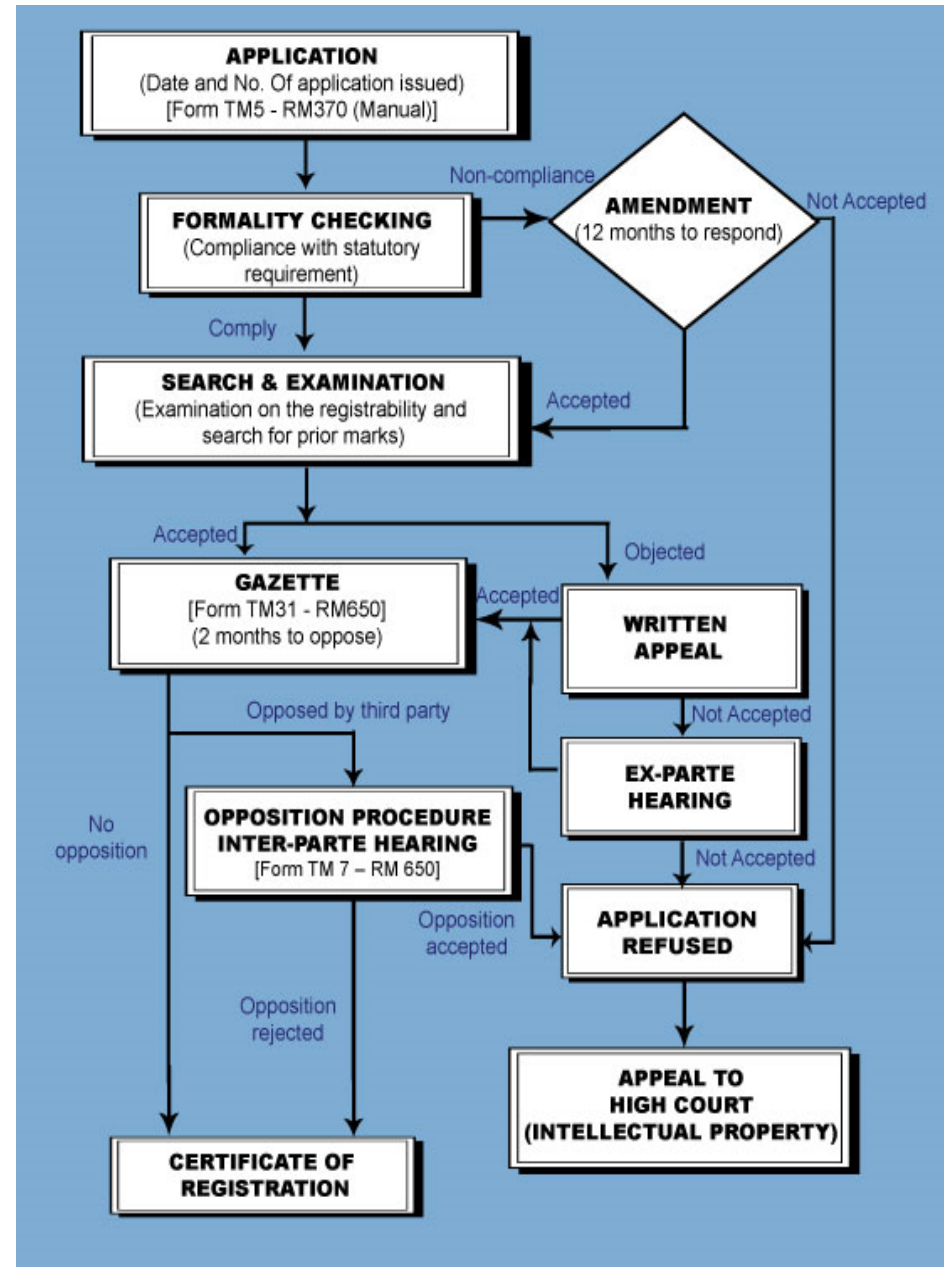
APPLICATION
(Date and No. Of application issued)
[Form TM5 - RM370 (Manual)]

Non-compliance

AMENDMENT
(12 months to respond)

Not Accepted

FORMALITY CHECKING
(Compliance with statutory requirement)

Comply

SEARCH & EXAMINATION
(Examination on the registrability and search for prior marks)

Accepted

Accepted

Objected

GAZETTE
[Form TM31 - RM650]
(2 months to oppose)

Accepted

WRITTEN APPEAL

Not Accepted

Opposed by third party

EX-PARTE HEARING

No opposition

OPPOSITION PROCEDURE
INTER-PARTE HEARING
[Form TM 7 – RM 650]

Not Accepted

Opposition accepted

APPLICATION REFUSED

Opposition rejected

APPEAL TO HIGH COURT (INTELLECTUAL PROPERTY)

CERTIFICATE OF REGISTRATION